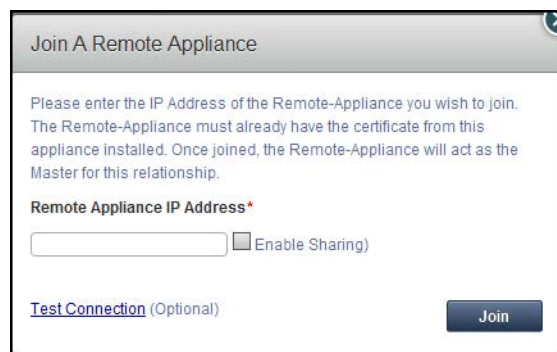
Join A Remote Appliance

Please enter the IP Address of the Remote-Appliance you wish to join. The Remote-Appliance must already have the certificate from this appliance installed. Once joined, the Remote-Appliance will act as the Master for this relationship.

Remote Appliance IP Address*

Enable Sharing)

Test Connection (Optional)

Join